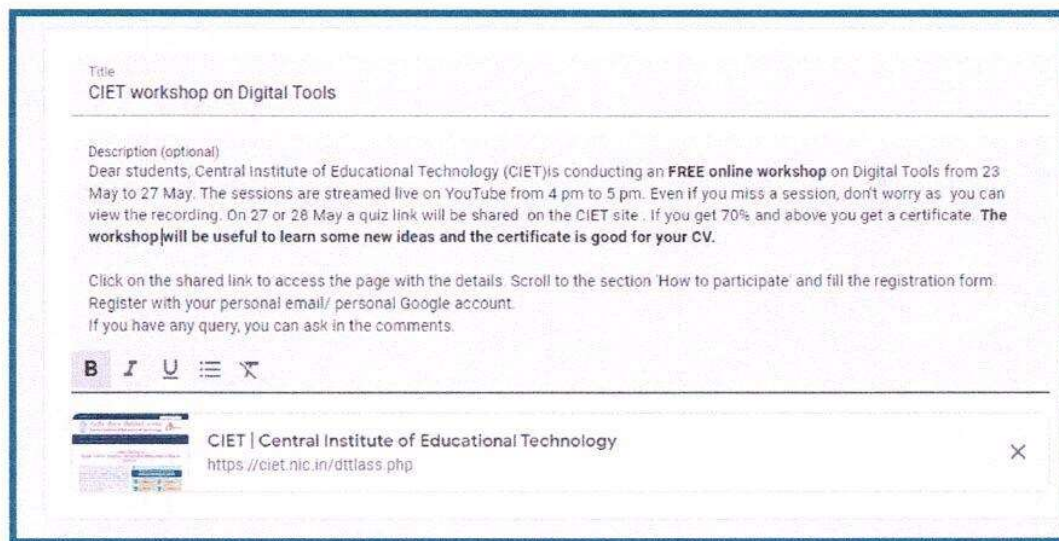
Title
CIET workshop on Digital Tools

Description (optional)
Dear students, Central Institute of Educational Technology (CIET)is conducting an **FREE online workshop** on Digital Tools from 23 May to 27 May. The sessions are streamed live on YouTube from 4 pm to 5 pm. Even if you miss a session, don't worry as you can view the recording. On 27 or 28 May a quiz link will be shared on the CIET site . If you get 70% and above you get a certificate. **The workshop will be useful to learn some new ideas and the certificate is good for your CV.**

Click on the shared link to access the page with the details. Scroll to the section 'How to participate' and fill the registration form. Register with your personal email/ personal Google account.
If you have any query, you can ask in the comments.

B I U

CIET | Central Institute of Educational Technology
https://ciet.nic.in/dttlass.php

×